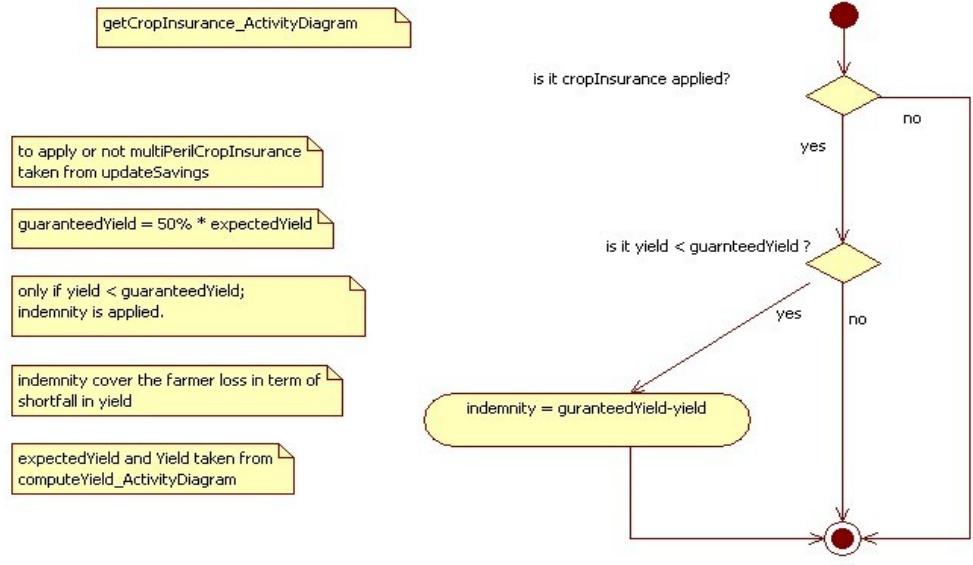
getCropInsurance_ActivityDiagram

to apply or not multiPerilCropInsurance taken from updateSavings

guaranteedYield = 50% * expectedYield

only if yield < guaranteedYield; indemnity is applied.

indemnity cover the farmer loss in term of shortfall in yield

expectedYield and Yield taken from computeYield_ActivityDiagram

is it cropInsurance applied?

no

yes

is it yield < guarnteedYield ?

yes

no

indemnity = guranteedYield-yield